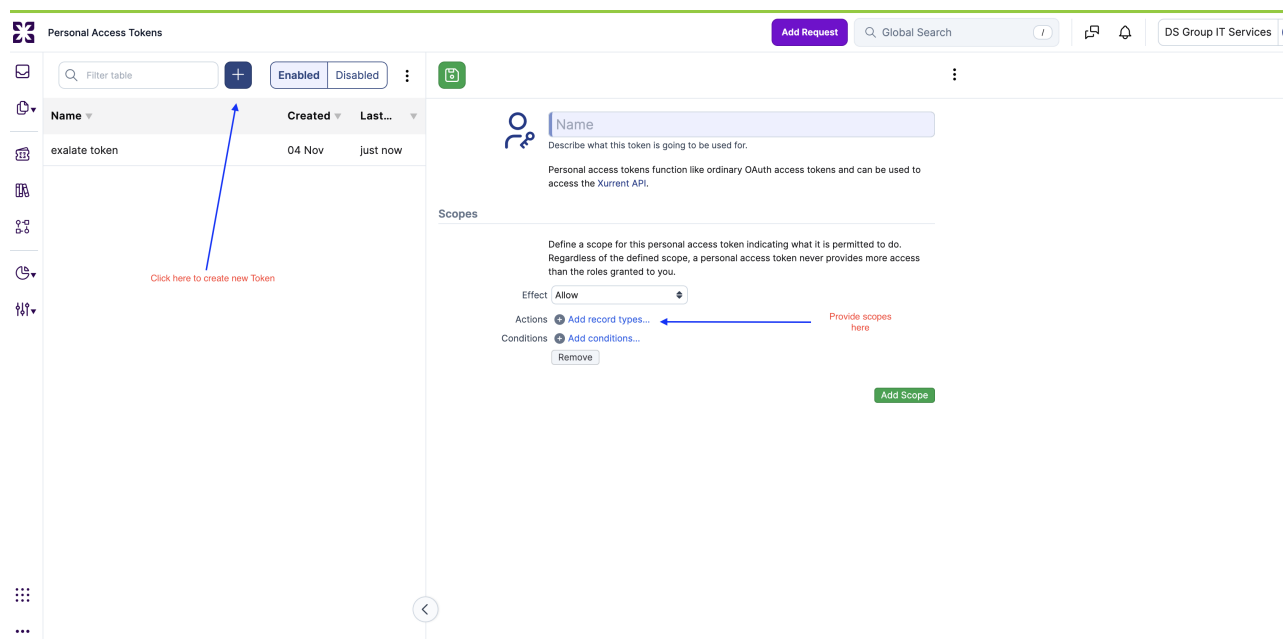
Personal Access Tokens

Add Request

Global Search /

DS Group IT Services

Filter table

+

Enabled Disabled

| Name | Created | Last... |
|---|---|---|
| exalate token | 04 Nov | just now |

Click here to create new Token

Name

Describe what this token is going to be used for.

Personal access tokens function like ordinary OAuth access tokens and can be used to access the Xurrent API.

Scopes

Define a scope for this personal access token indicating what it is permitted to do. Regardless of the defined scope, a personal access token never provides more access than the roles granted to you.

Effect Allow

Actions Add record types...

Provide scopes here

Conditions Add conditions...

Remove

Add Scope